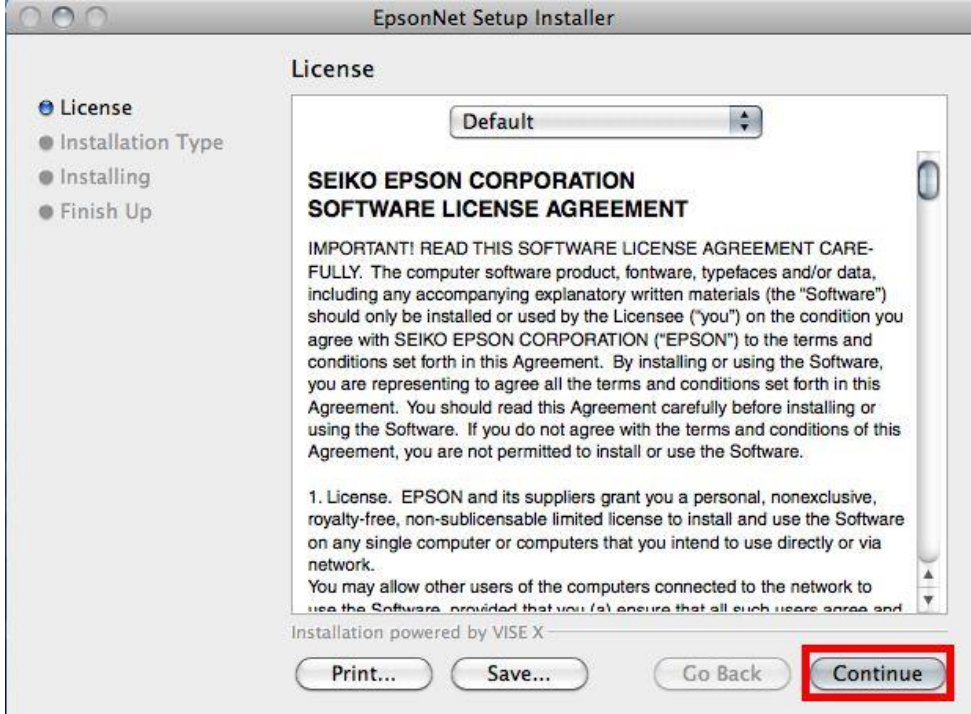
EpsonNet Setup Installer

License

License
Installation Type
Installing
Finish Up

Default

SEIKO EPSON CORPORATION
SOFTWARE LICENSE AGREEMENT

IMPORTANT! READ THIS SOFTWARE LICENSE AGREEMENT CAREFULLY. The computer software product, fontware, typefaces and/or data, including any accompanying explanatory written materials (the "Software") should only be installed or used by the Licensee ("you") on the condition you agree with SEIKO EPSON CORPORATION ("EPSON") to the terms and conditions set forth in this Agreement. By installing or using the Software, you are representing to agree all the terms and conditions set forth in this Agreement. You should read this Agreement carefully before installing or using the Software. If you do not agree with the terms and conditions of this Agreement, you are not permitted to install or use the Software.

1. License. EPSON and its suppliers grant you a personal, nonexclusive, royalty-free, non-sublicensable limited license to install and use the Software on any single computer or computers that you intend to use directly or via network.
You may allow other users of the computers connected to the network to use the Software, provided that you (a) ensure that all such users agree and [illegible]

Installation powered by VISE X

Print... Save... Go Back Continue